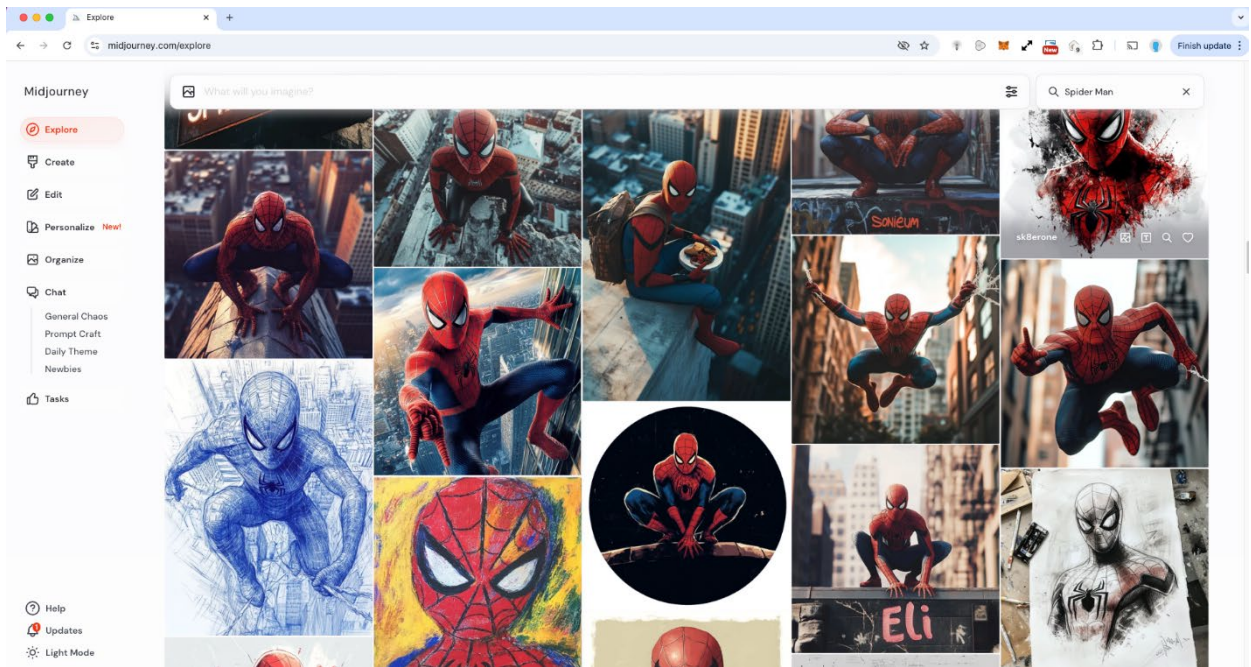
Explore
midjourney.com/explore
Finish update

Midjourney
Explore
Create
Edit
Personalize New!
Organize
Chat
General Chaos
Prompt Craft
Daily Theme
Newbies
Tasks

What will you imagine?
Spider Man

SONIEUM
sk8erone
Eli

Help
Updates
Light Mode